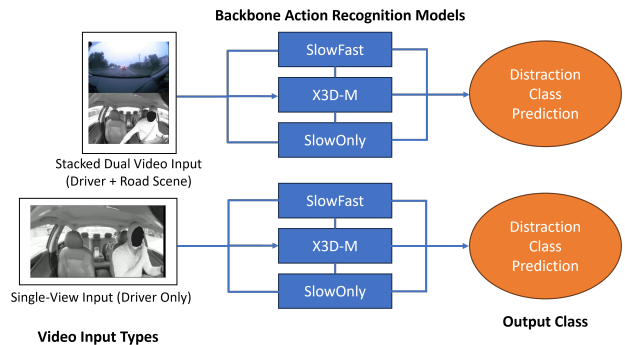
Backbone Action Recognition Models

SlowFast
X3D-M
SlowOnly

Distraction Class Prediction

Stacked Dual Video Input (Driver + Road Scene)

SlowFast
X3D-M
SlowOnly

Distraction Class Prediction

Single-View Input (Driver Only)

Video Input Types

Output Class